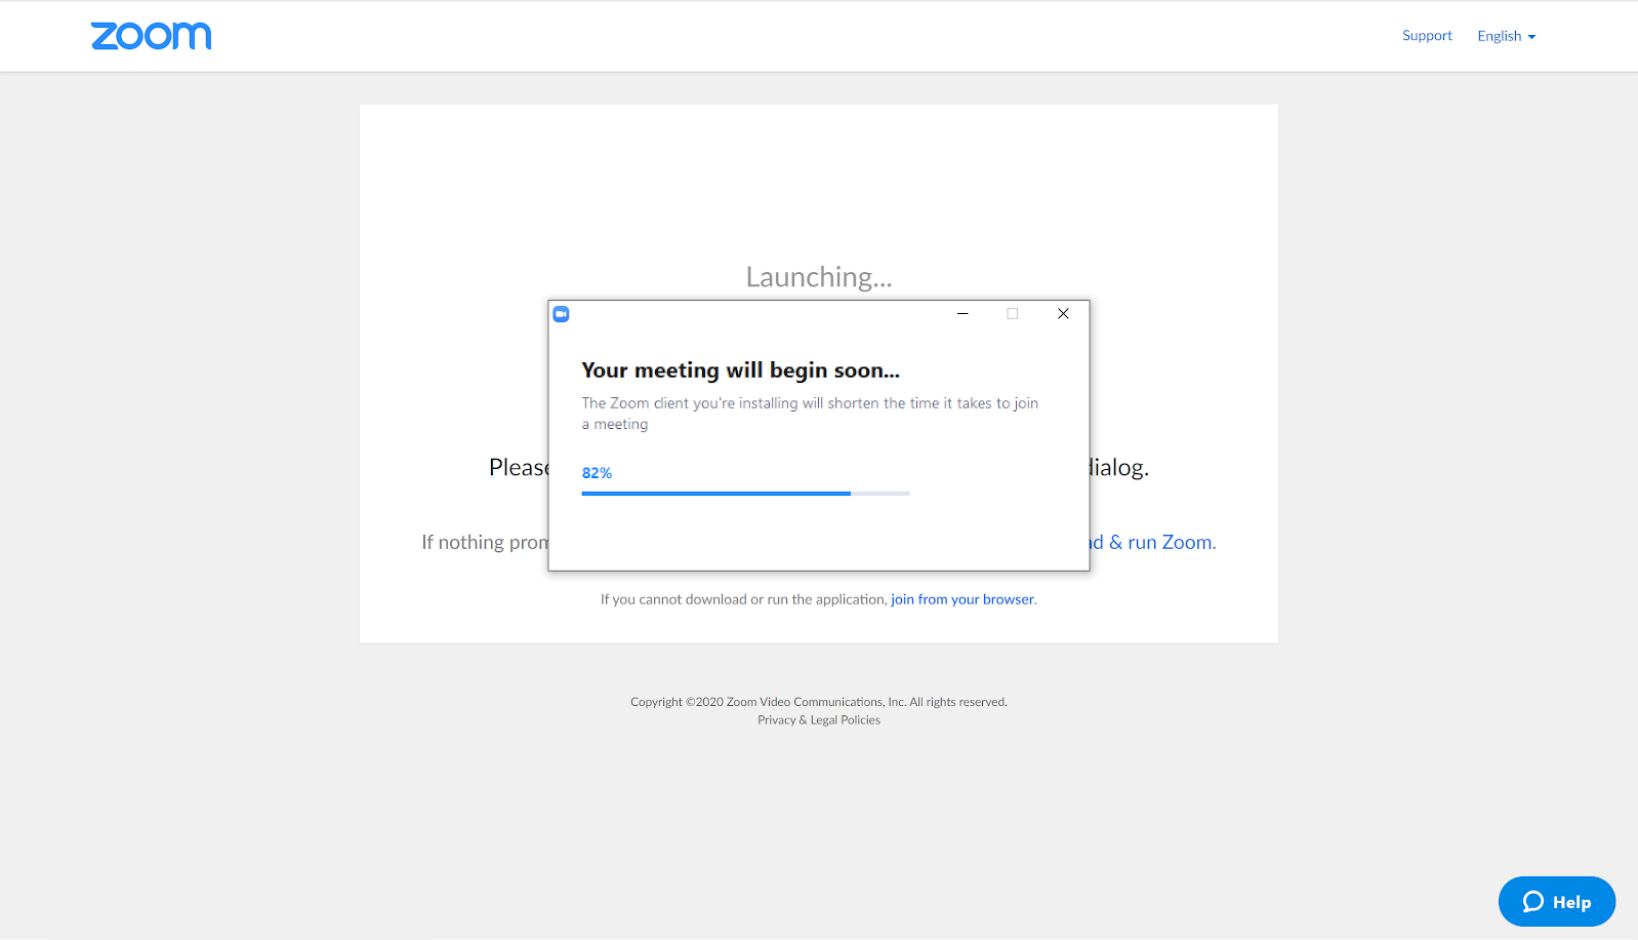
zoom

Support English

Launching...

Your meeting will begin soon...

The Zoom client you're installing will shorten the time it takes to join a meeting

82%

Please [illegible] dialog.

If nothing prom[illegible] d & run Zoom.

If you cannot download or run the application, join from your browser.

Copyright ©2020 Zoom Video Communications, Inc. All rights reserved.
Privacy & Legal Policies

Help